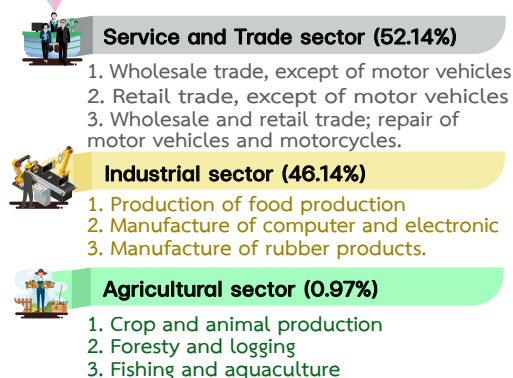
Service and Trade sector (52.14%)

1. Wholesale trade, except of motor vehicles
2. Retail trade, except of motor vehicles
3. Wholesale and retail trade; repair of motor vehicles and motorcycles.

Industrial sector (46.14%)

1. Production of food production
2. Manufacture of computer and electronic
3. Manufacture of rubber products.

Agricultural sector (0.97%)

1. Crop and animal production
2. Foresty and logging
3. Fishing and aquaculture